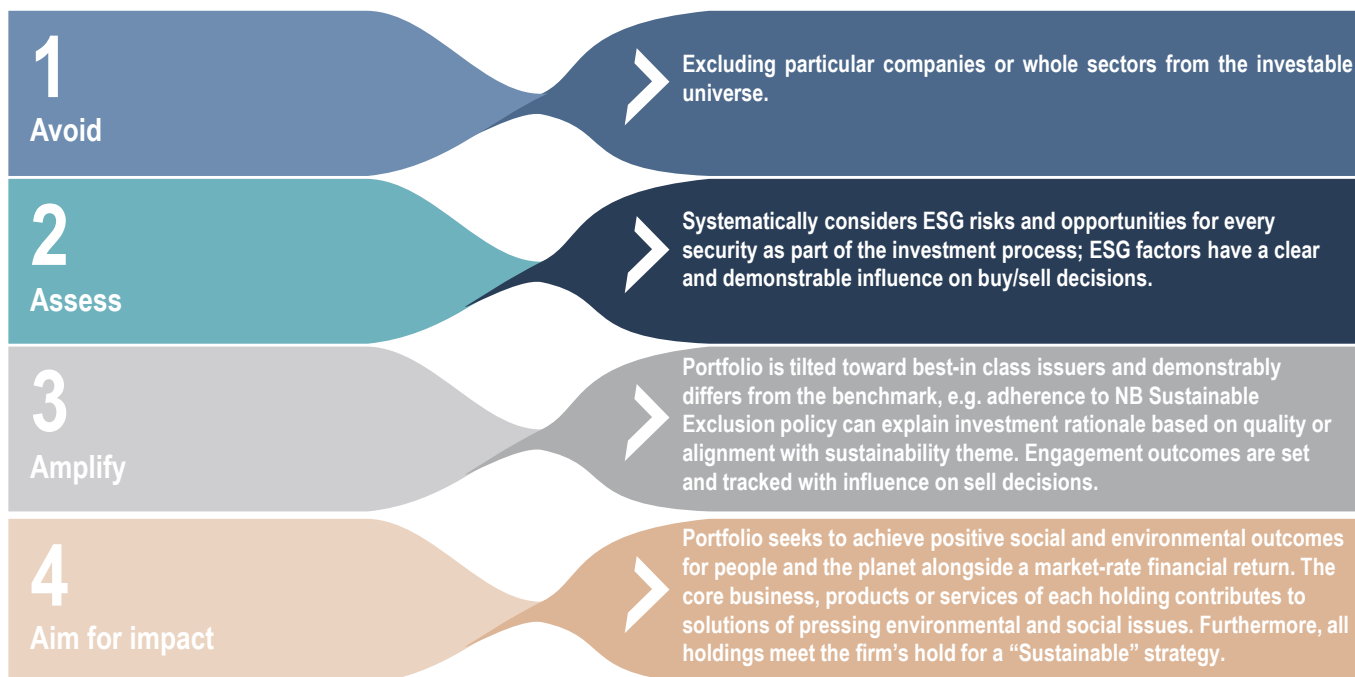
1
Avoid

Excluding particular companies or whole sectors from the investable universe.

2
Assess

Systematically considers ESG risks and opportunities for every security as part of the investment process; ESG factors have a clear and demonstrable influence on buy/sell decisions.

3
Amplify

Portfolio is tilted toward best-in class issuers and demonstrably differs from the benchmark, e.g. adherence to NB Sustainable Exclusion policy can explain investment rationale based on quality or alignment with sustainability theme. Engagement outcomes are set and tracked with influence on sell decisions.

4
Aim for impact

Portfolio seeks to achieve positive social and environmental outcomes for people and the planet alongside a market-rate financial return. The core business, products or services of each holding contributes to solutions of pressing environmental and social issues. Furthermore, all holdings meet the firm's hold for a "Sustainable" strategy.